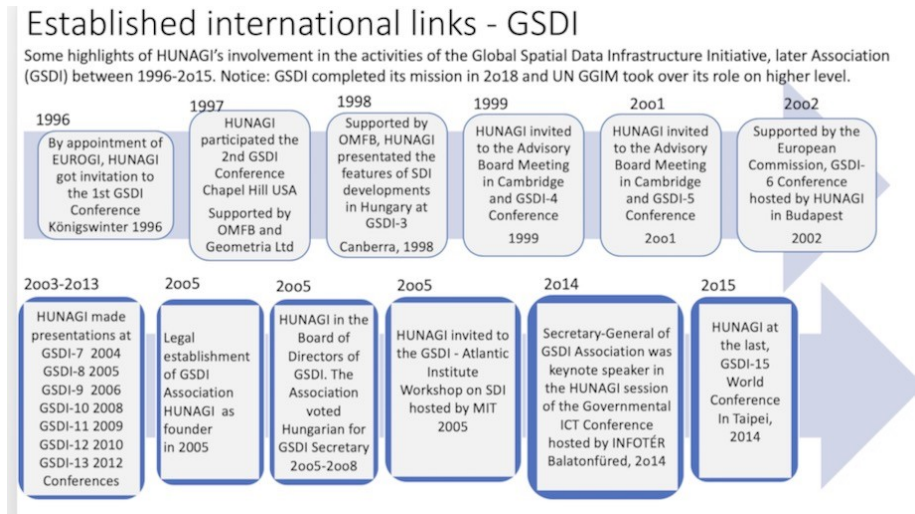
Established international links - GSDI

Some highlights of HUNAGI's involvement in the activities of the Global Spatial Data Infrastructure Initiative, later Association (GSDI) between 1996-2o15. Notice: GSDI completed its mission in 2o18 and UN GGIM took over its role on higher level.

1996
By appointment of EUROGI, HUNAGI got invitation to the 1st GSDI Conference Königswinter 1996

1997
HUNAGI participated the 2nd GSDI Conference Chapel Hill USA
Supported by OMFB and Geometria Ltd

1998
Supported by OMFB, HUNAGI presented the features of SDI developments in Hungary at GSDI-3
Canberra, 1998

1999
HUNAGI invited to the Advisory Board Meeting in Cambridge and GSDI-4 Conference
1999

2oo1
HUNAGI invited to the Advisory Board Meeting in Cambridge and GSDI-5 Conference
2oo1

2oo2
Supported by the European Commission, GSDI-6 Conference hosted by HUNAGI in Budapest
2002

2oo3-2o13
HUNAGI made presentations at
GSDI-7 2004
GSDI-8 2005
GSDI-9 2006
GSDI-10 2008
GSDI-11 2009
GSDI-12 2010
GSDI-13 2012
Conferences

2oo5
Legal establishment of GSDI Association HUNAGI as founder in 2005

2oo5
HUNAGI in the Board of Directors of GSDI. The Association voted Hungarian for GSDI Secretary 2oo5-2oo8

2oo5
HUNAGI invited to the GSDI - Atlantic Institute Workshop on SDI hosted by MIT 2005

2o14
Secretary-General of GSDI Association was keynote speaker in the HUNAGI session of the Governmental ICT Conference hosted by INFOTÉR Balatonfüred, 2o14

2o15
HUNAGI at the last, GSDI-15 World Conference In Taipei, 2014